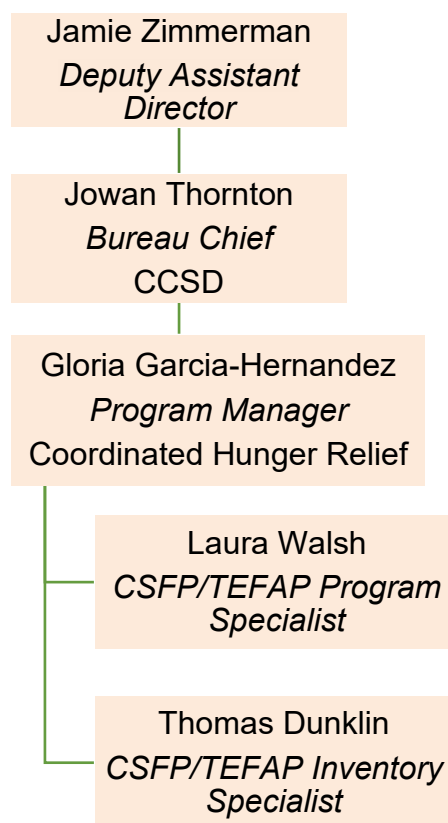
Jamie Zimmerman
*Deputy Assistant Director*

Jowan Thornton
*Bureau Chief*
CCSD

Gloria Garcia-Hernandez
*Program Manager*
Coordinated Hunger Relief

Laura Walsh
*CSFP/TEFAP Program Specialist*

Thomas Dunklin
*CSFP/TEFAP Inventory Specialist*